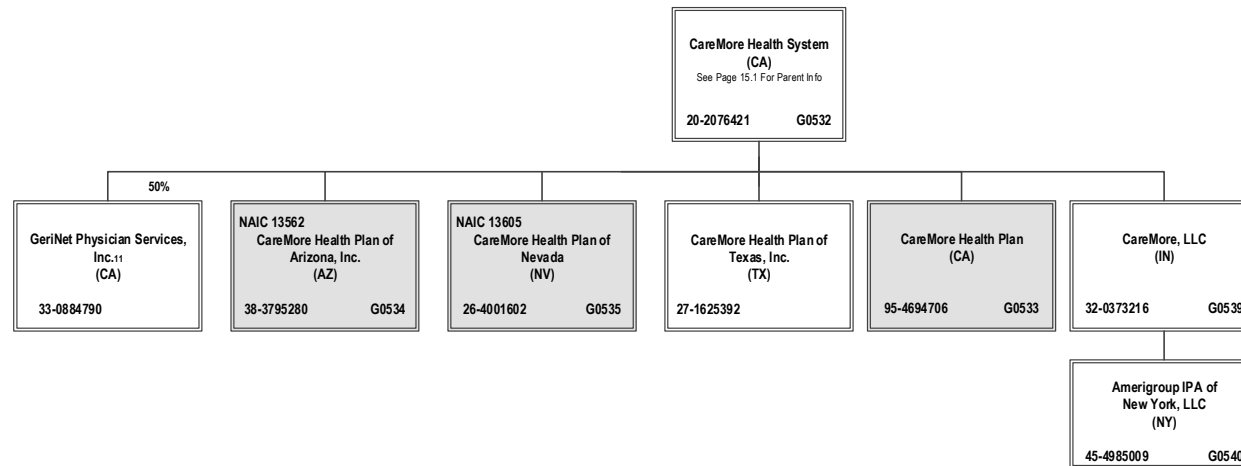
CareMore Health System
(CA)
See Page 15.1 For Parent Info

20-2076421 G0532

50%

GeriNet Physician Services, Inc.11
(CA)

33-0884790

NAIC 13562
CareMore Health Plan of Arizona, Inc.
(AZ)

38-3795280 G0534

NAIC 13605
CareMore Health Plan of Nevada
(NV)

26-4001602 G0535

CareMore Health Plan of Texas, Inc.
(TX)

27-1625392

CareMore Health Plan
(CA)

95-4694706 G0533

CareMore, LLC
(IN)

32-0373216 G0539

Amerigroup IPA of New York, LLC
(NY)

45-4985009 G0540